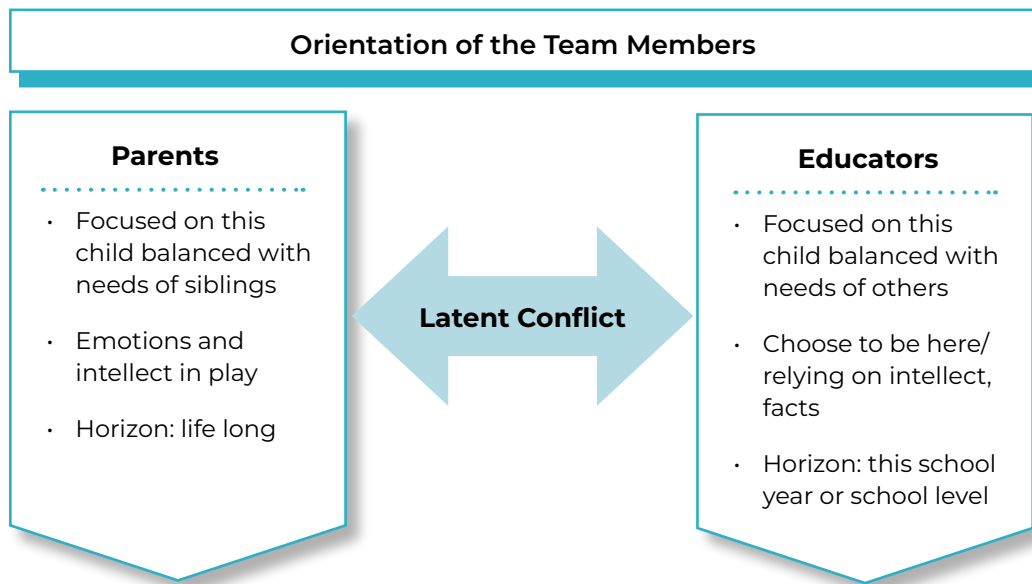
Orientation of the Team Members

Parents

- Focused on this child balanced with needs of siblings
- Emotions and intellect in play
- Horizon: life long

Latent Conflict

Educators

- Focused on this child balanced with needs of others
- Choose to be here/ relying on intellect, facts
- Horizon: this school year or school level